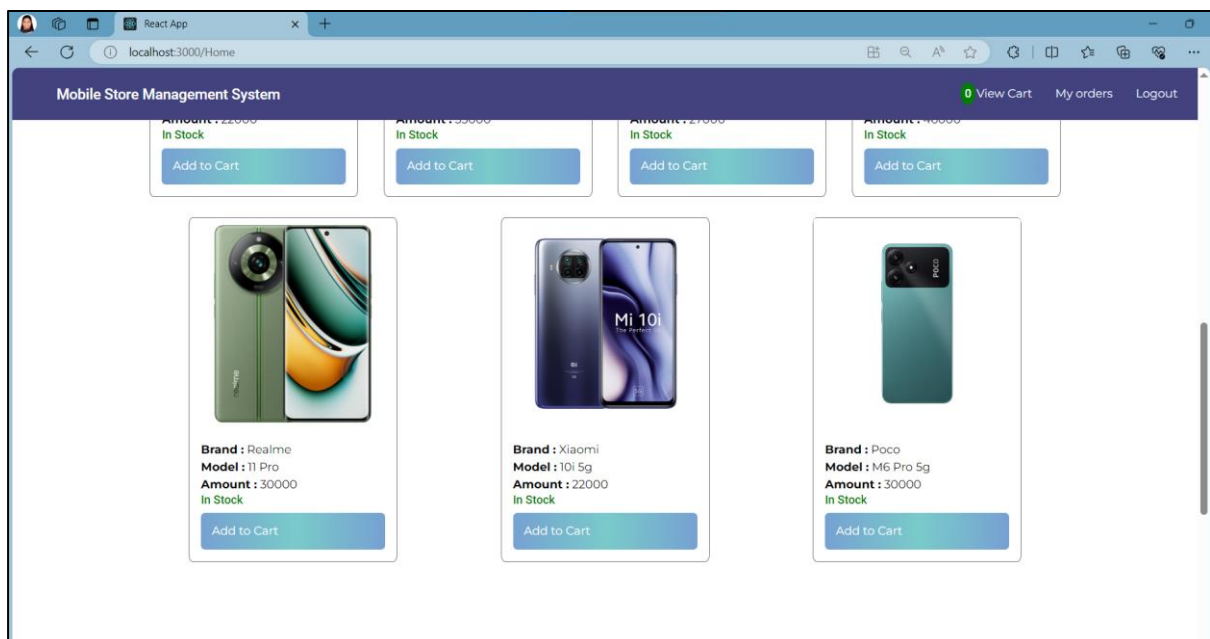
React App

localhost:3000/Home

Mobile Store Management System

0 View Cart My orders Logout

Amount : 22000
In Stock
Add to Cart

Amount : 35000
In Stock
Add to Cart

Amount : 27000
In Stock
Add to Cart

Amount : 40000
In Stock
Add to Cart

Brand : Realme
Model : 11 Pro
Amount : 30000
In Stock
Add to Cart

Mi 10i
The Perfect

Brand : Xiaomi
Model : 10i 5g
Amount : 22000
In Stock
Add to Cart

POCO

Brand : Poco
Model : M6 Pro 5g
Amount : 30000
In Stock
Add to Cart